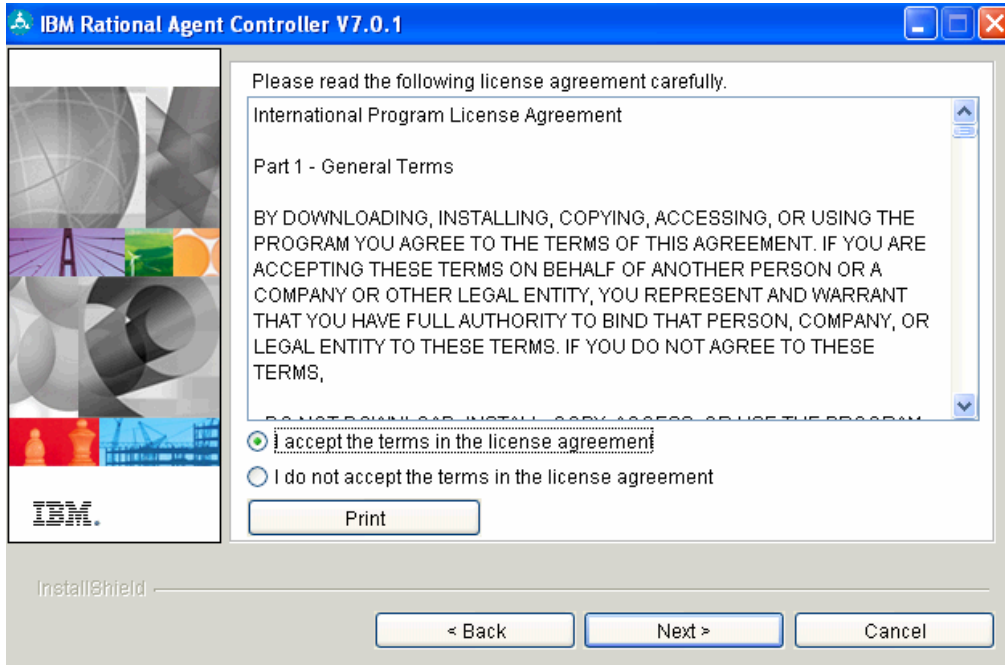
IBM Rational Agent Controller V7.0.1

Please read the following license agreement carefully.

International Program License Agreement

Part 1 - General Terms

BY DOWNLOADING, INSTALLING, COPYING, ACCESSING, OR USING THE PROGRAM YOU AGREE TO THE TERMS OF THIS AGREEMENT. IF YOU ARE ACCEPTING THESE TERMS ON BEHALF OF ANOTHER PERSON OR A COMPANY OR OTHER LEGAL ENTITY, YOU REPRESENT AND WARRANT THAT YOU HAVE FULL AUTHORITY TO BIND THAT PERSON, COMPANY, OR LEGAL ENTITY TO THESE TERMS. IF YOU DO NOT AGREE TO THESE TERMS,

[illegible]

I accept the terms in the license agreement

I do not accept the terms in the license agreement

IBM.

Print

InstallShield

< Back

Next >

Cancel